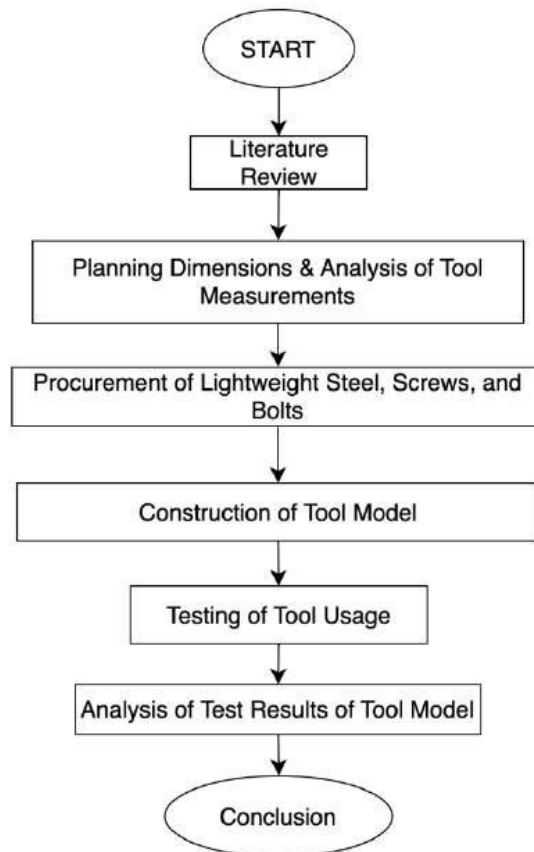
START

Literature Review

Planning Dimensions & Analysis of Tool Measurements

Procurement of Lightweight Steel, Screws, and Bolts

Construction of Tool Model

Testing of Tool Usage

Analysis of Test Results of Tool Model

Conclusion